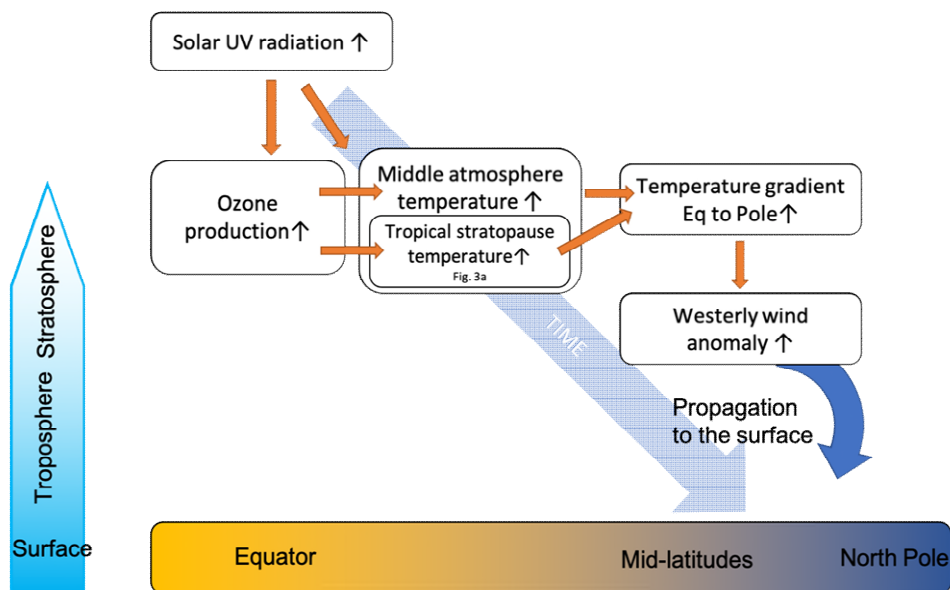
Solar UV radiation ↑

Ozone production↑

Middle atmosphere temperature ↑

Tropical stratopause temperature↑
Fig. 3a

Temperature gradient Eq to Pole↑

Westerly wind anomaly ↑

TIME

Propagation to the surface

Troposphere Stratosphere

Surface

Equator

Mid-latitudes

North Pole